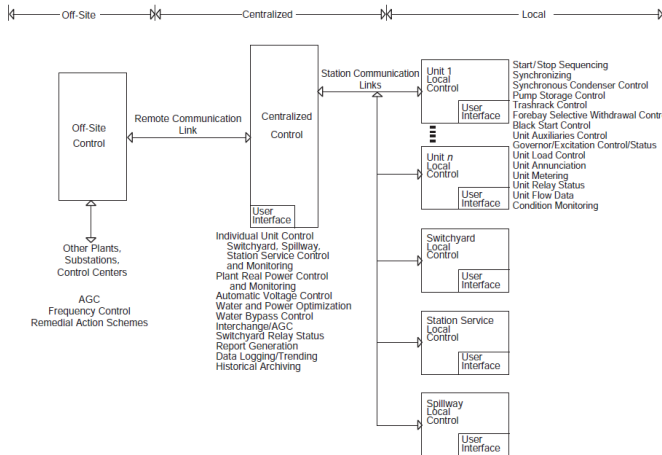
Off-Site
Centralized
Local

Off-Site Control

Remote Communication Link

Centralized Control

User Interface

Station Communication Links

Unit 1 Local Control

User Interface

Start/Stop Sequencing
Synchronizing
Synchronous Condenser Control
Pump Storage Control
Trashrack Control
Forebay Selective Withdrawal Contr
Black Start Control
Unit Auxiliaries Control
Governor/Excitation Control/Status
Unit Load Control
Unit Annunciation
Unit Metering
Unit Relay Status
Unit Flow Data
Condition Monitoring

Unit $n$ Local Control

User Interface

Other Plants, Substations, Control Centers

AGC
Frequency Control
Remedial Action Schemes

Individual Unit Control
Switchyard, Spillway, Station Service Control and Monitoring
Plant Real Power Control and Monitoring
Automatic Voltage Control
Water and Power Optimization
Water Bypass Control
Interchange/AGC
Switchyard Relay Status
Report Generation
Data Logging/Trending
Historical Archiving

Switchyard Local Control

User Interface

Station Service Local Control

User Interface

Spillway Local Control

User Interface